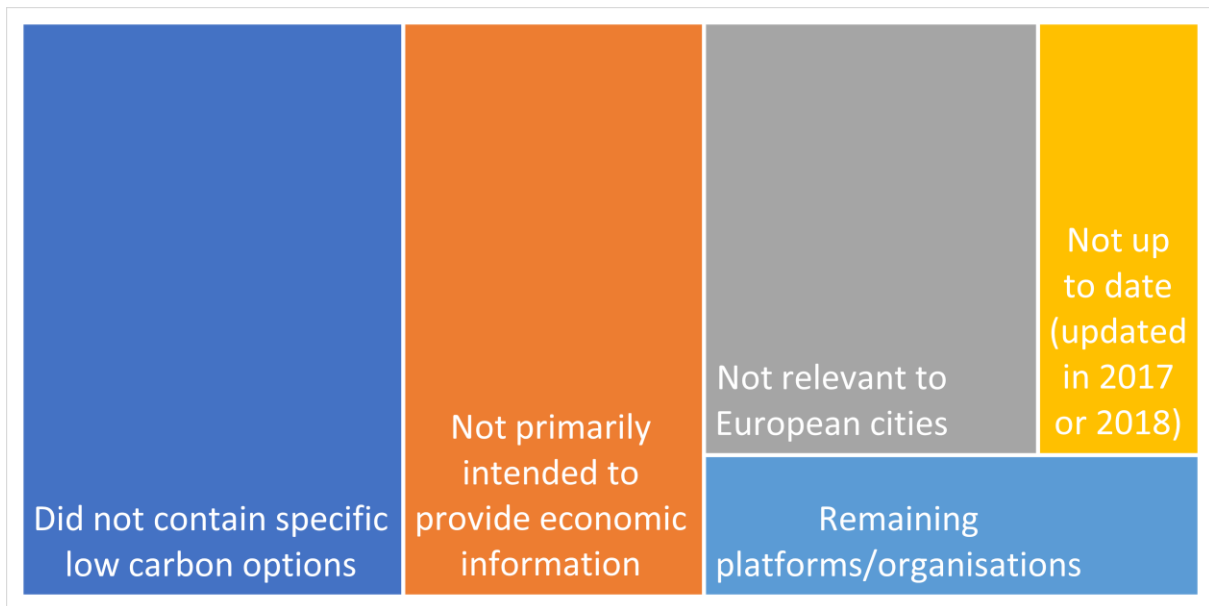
Did not contain specific low carbon options

Not primarily intended to provide economic information

Not relevant to European cities

Not up to date (updated in 2017 or 2018)

Remaining platforms/organisations